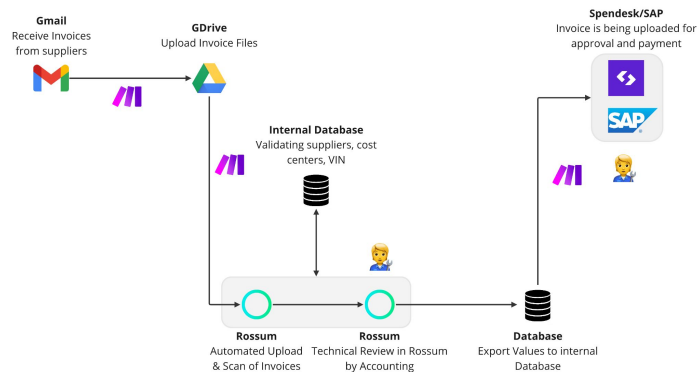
Gmail
Receive Invoices from suppliers

GDrive
Upload Invoice Files

Spendesk/SAP
Invoice is being uploaded for approval and payment

SAP

Internal Database
Validating suppliers, cost centers, VIN

Rossum
Automated Upload & Scan of Invoices

Rossum
Technical Review in Rossum by Accounting

Database
Export Values to internal Database